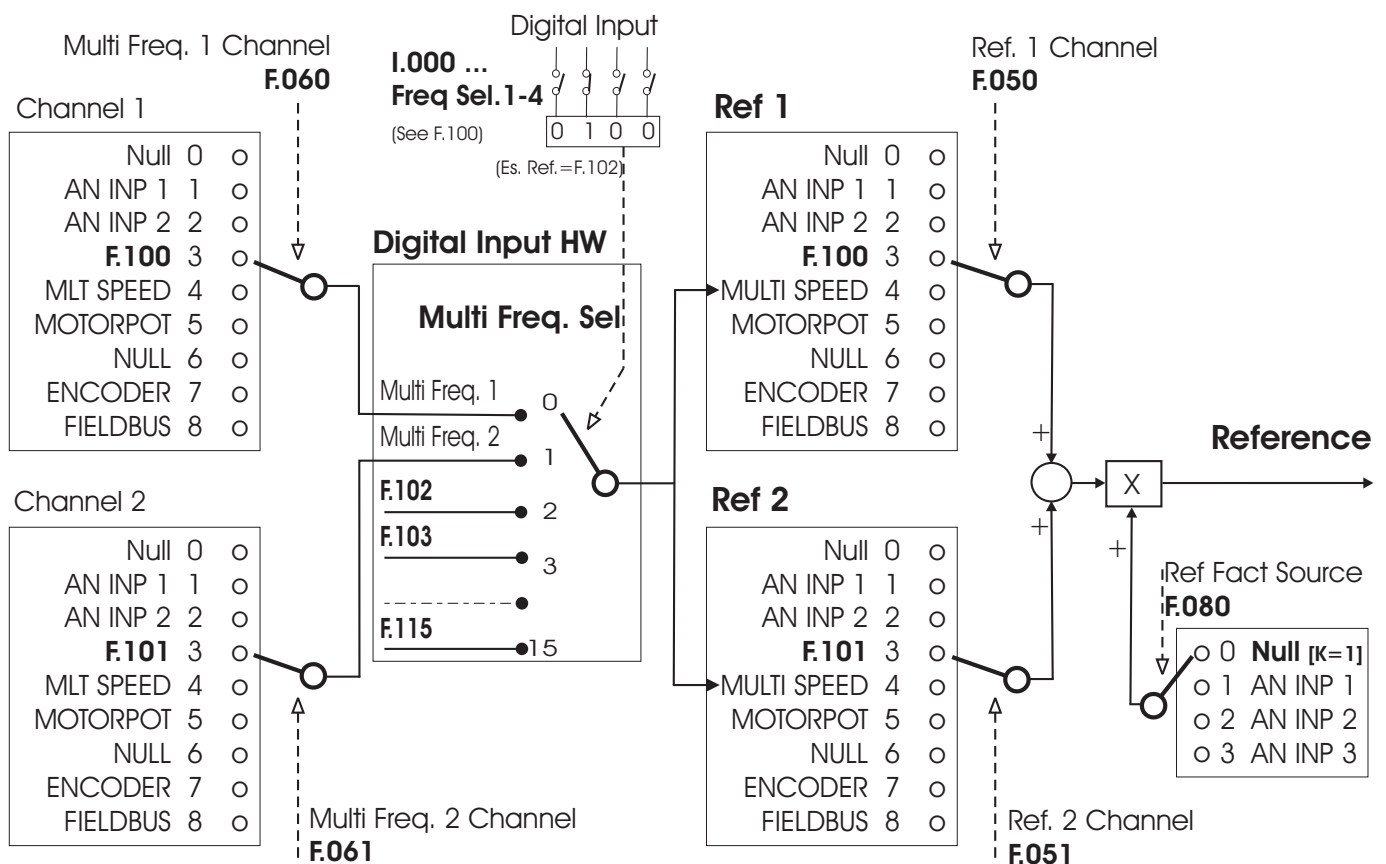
Digital Input

Multi Freq. 1 Channel
F.060

I.000 ...
Freq Sel.1-4
(See F.100)

0 1 0 0
(Es. Ref.=F.102)

Ref. 1 Channel
F.050

Channel 1

Null 0
AN INP 1 1
AN INP 2 2
F.100 3
MLT SPEED 4
MOTORPOT 5
NULL 6
ENCODER 7
FIELDBUS 8

Digital Input HW

Multi Freq. Sel

Multi Freq. 1 0
Multi Freq. 2 1
F.102 2
F.103 3
F.115 15

Ref 1

Null 0
AN INP 1 1
AN INP 2 2
F.100 3
MULTI SPEED 4
MOTORPOT 5
NULL 6
ENCODER 7
FIELDBUS 8

Reference

+
+
X
+

Channel 2

Null 0
AN INP 1 1
AN INP 2 2
F.101 3
MLT SPEED 4
MOTORPOT 5
NULL 6
ENCODER 7
FIELDBUS 8

Multi Freq. 2 Channel
F.061

Ref 2

Null 0
AN INP 1 1
AN INP 2 2
F.101 3
MULTI SPEED 4
MOTORPOT 5
NULL 6
ENCODER 7
FIELDBUS 8

Ref. 2 Channel
F.051

Ref Fact Source
F.080

0 Null [K=1]
1 AN INP 1
2 AN INP 2
3 AN INP 3